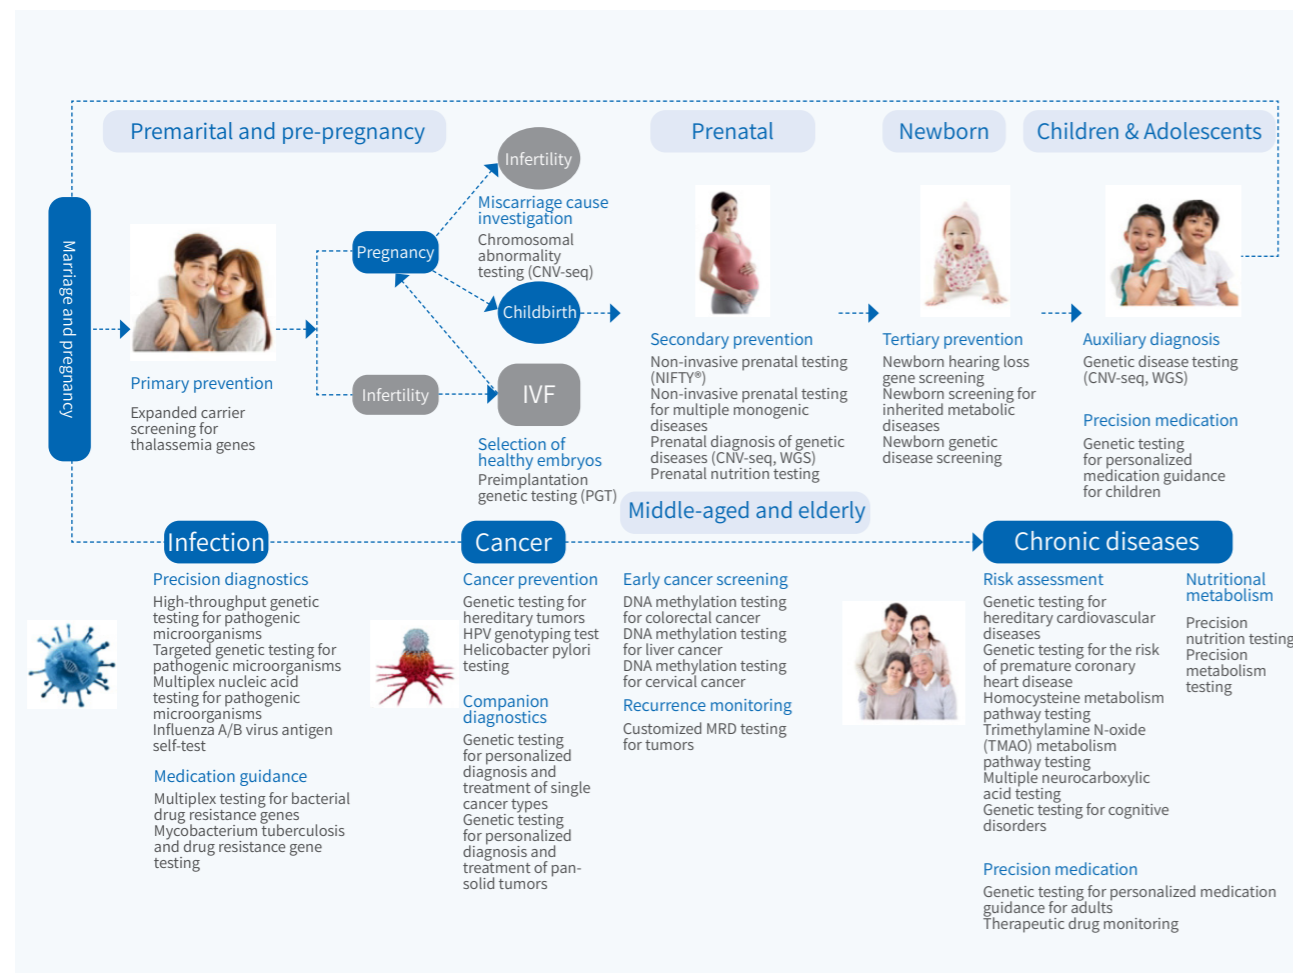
Premarital and pre-pregnancy

Prenatal

Newborn

Children & Adolescents

Marriage and pregnancy

Infertility

Miscarriage cause investigation

Chromosomal abnormality testing (CNV-seq)

Pregnancy

Childbirth

Infertility

IVF

Primary prevention

Expanded carrier screening for thalassemia genes

Selection of healthy embryos

Preimplantation genetic testing (PGT)

Secondary prevention

Non-invasive prenatal testing (NIFTY®)
Non-invasive prenatal testing for multiple monogenic diseases
Prenatal diagnosis of genetic diseases (CNV-seq, WGS)
Prenatal nutrition testing

Tertiary prevention

Newborn hearing loss gene screening
Newborn screening for inherited metabolic diseases
Newborn genetic disease screening

Auxiliary diagnosis

Genetic disease testing (CNV-seq, WGS)

Precision medication

Genetic testing for personalized medication guidance for children

Middle-aged and elderly

Infection

Cancer

Chronic diseases

Precision diagnostics

High-throughput genetic testing for pathogenic microorganisms
Targeted genetic testing for pathogenic microorganisms
Multiplex nucleic acid testing for pathogenic microorganisms
Influenza A/B virus antigen self-test

Medication guidance

Multiplex testing for bacterial drug resistance genes
Mycobacterium tuberculosis and drug resistance gene testing

Cancer prevention

Genetic testing for hereditary tumors
HPV genotyping test
Helicobacter pylori testing

Companion diagnostics

Genetic testing for personalized diagnosis and treatment of single cancer types
Genetic testing for personalized diagnosis and treatment of pan-solid tumors

Early cancer screening

DNA methylation testing for colorectal cancer
DNA methylation testing for liver cancer
DNA methylation testing for cervical cancer

Recurrence monitoring

Customized MRD testing for tumors

Risk assessment

Genetic testing for hereditary cardiovascular diseases
Genetic testing for the risk of premature coronary heart disease
Homocysteine metabolism pathway testing
Trimethylamine N-oxide (TMAO) metabolism pathway testing
Multiple neurocarboxylic acid testing
Genetic testing for cognitive disorders

Nutritional metabolism

Precision nutrition testing
Precision metabolism testing

Precision medication

Genetic testing for personalized medication guidance for adults
Therapeutic drug monitoring